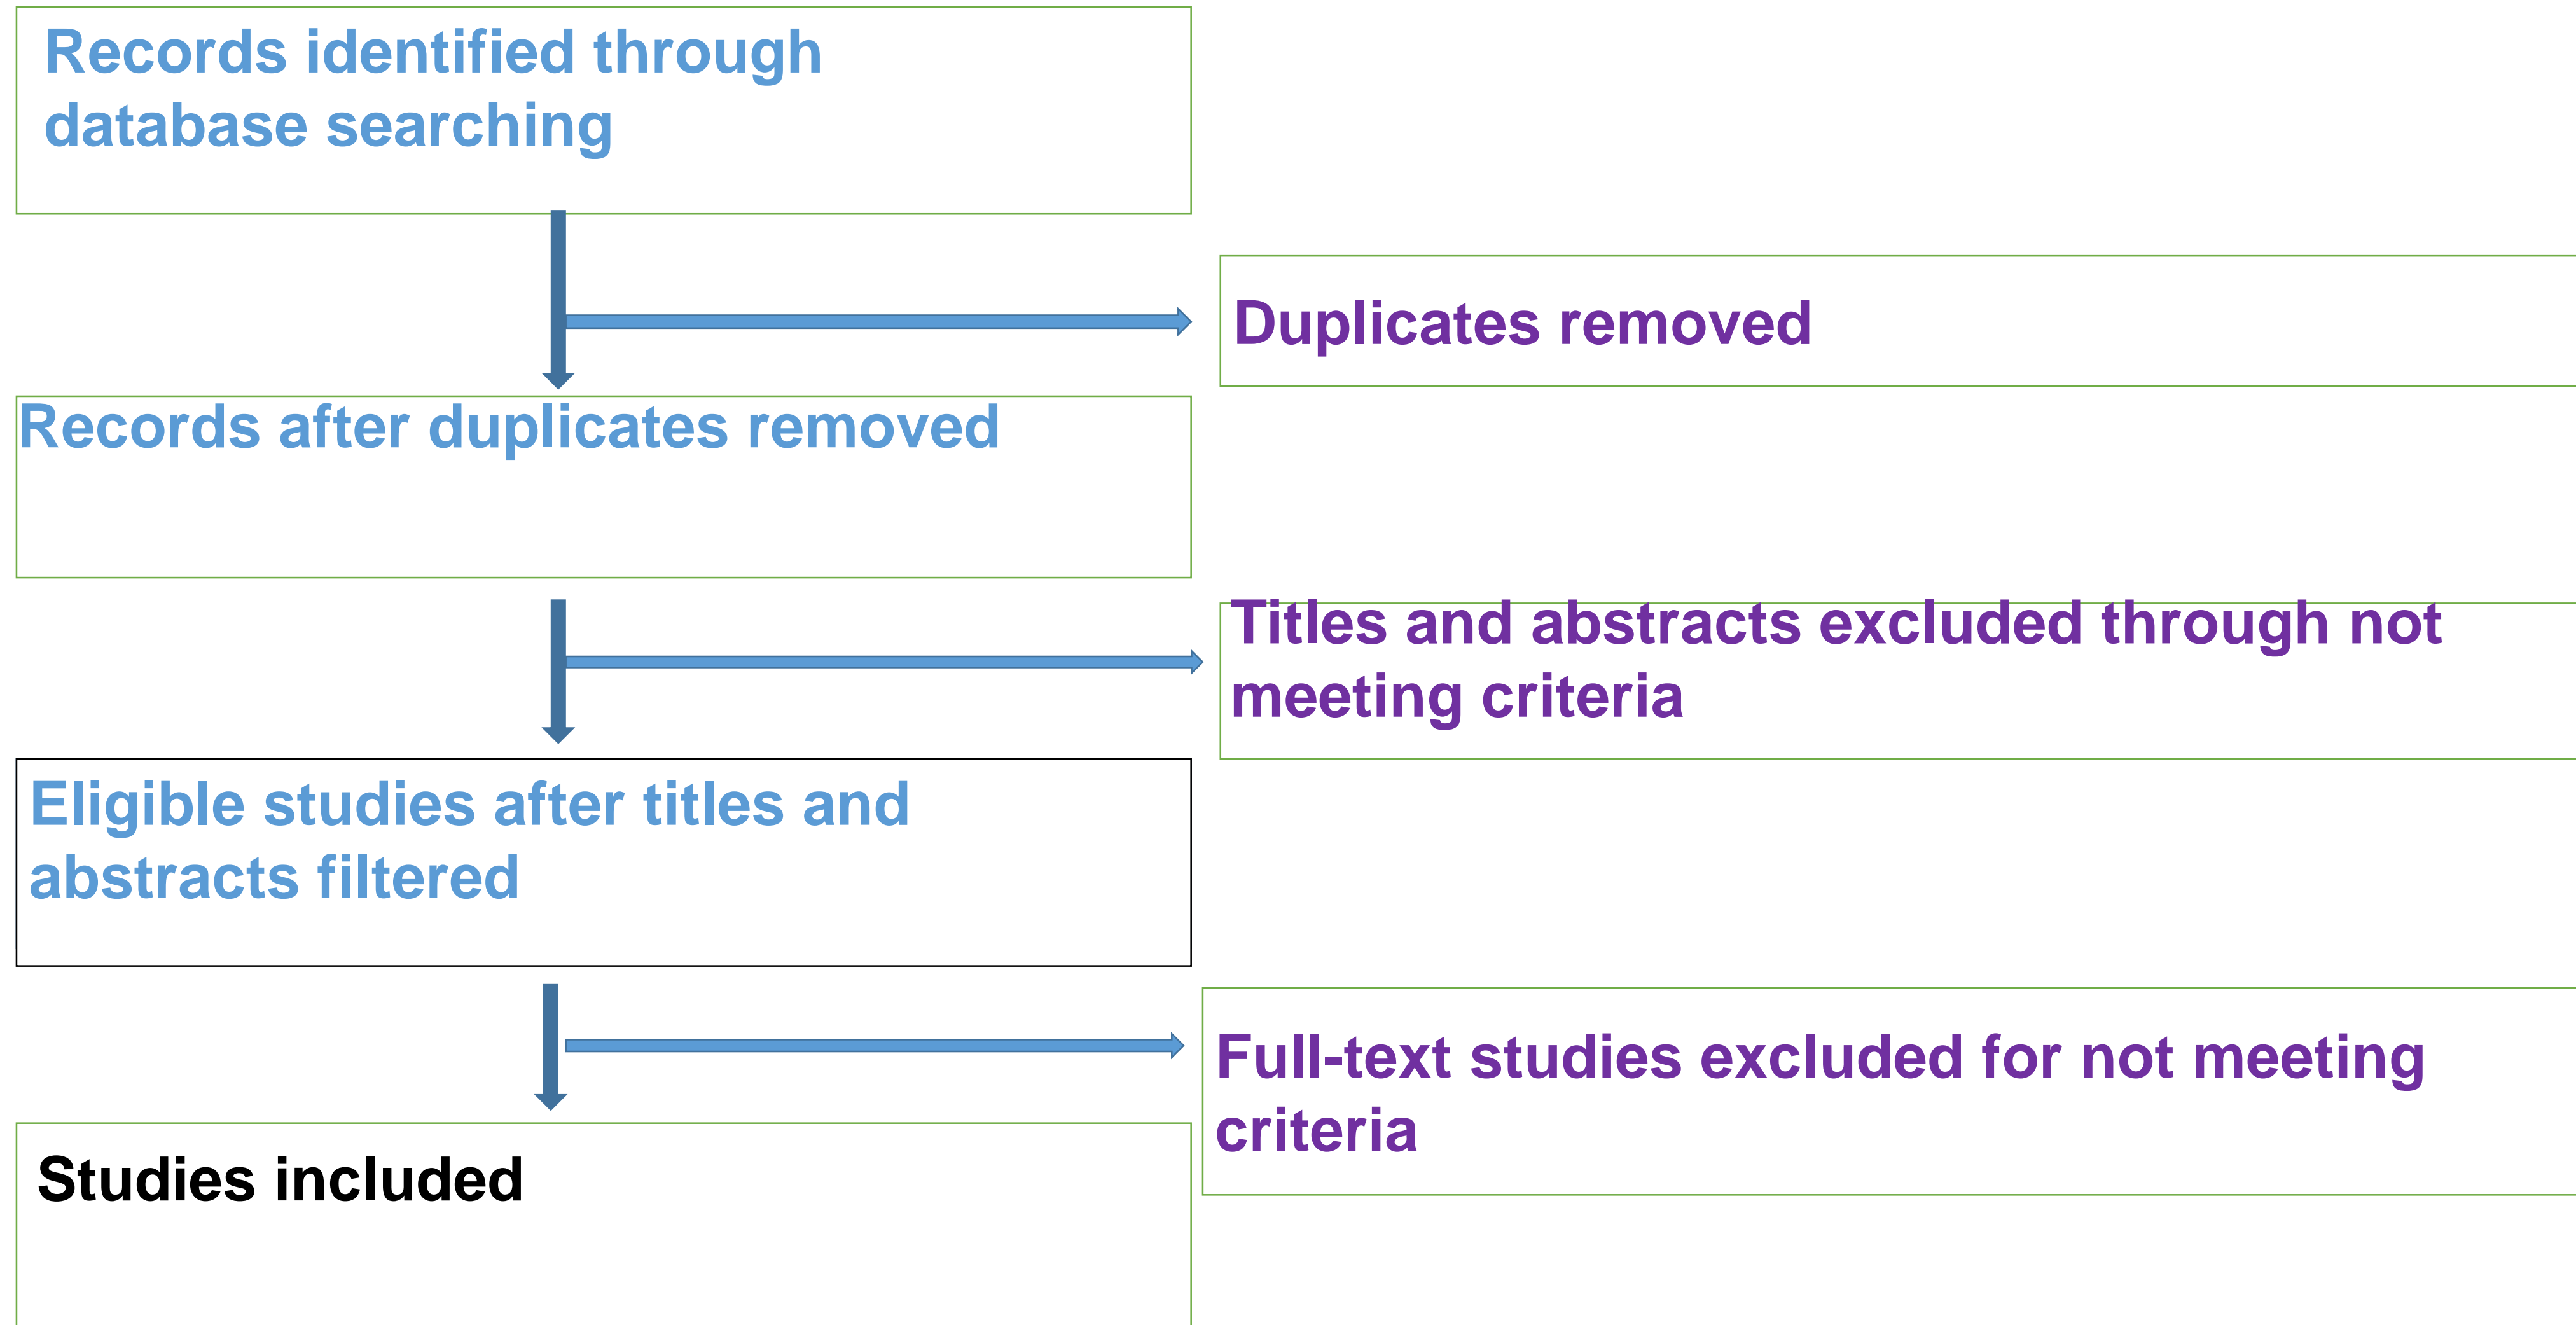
Records identified through database searching

Duplicates removed

Records after duplicates removed

Titles and abstracts excluded through not meeting criteria

Eligible studies after titles and abstracts filtered

Full-text studies excluded for not meeting criteria

Studies included